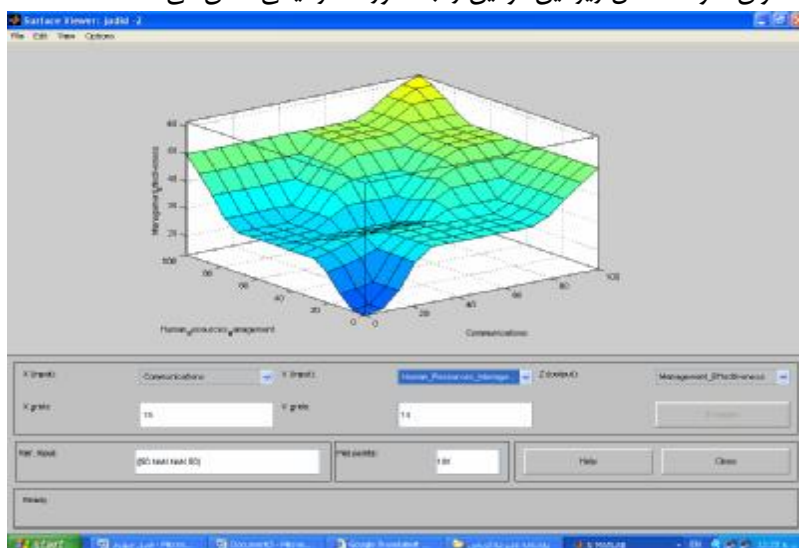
Surface Viewer: jadid -2

File Edit View Options

Management_Effectiveness

60

50

40

30

20

100

80

60

40

20

0

0

20

40

60

80

100

Human_Resources_Management

Communications

X (input):

Communications

Y (input):

Human_Resources_Manage...

Z (output):

Management_Effectiveness

X grids:

15

Y grids:

15

Evaluate

Ref. Input:

[60 NaN NaN 60]

Plot points:

101

Help

Close

Ready

start

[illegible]

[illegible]

Google Translate

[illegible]

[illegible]

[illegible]